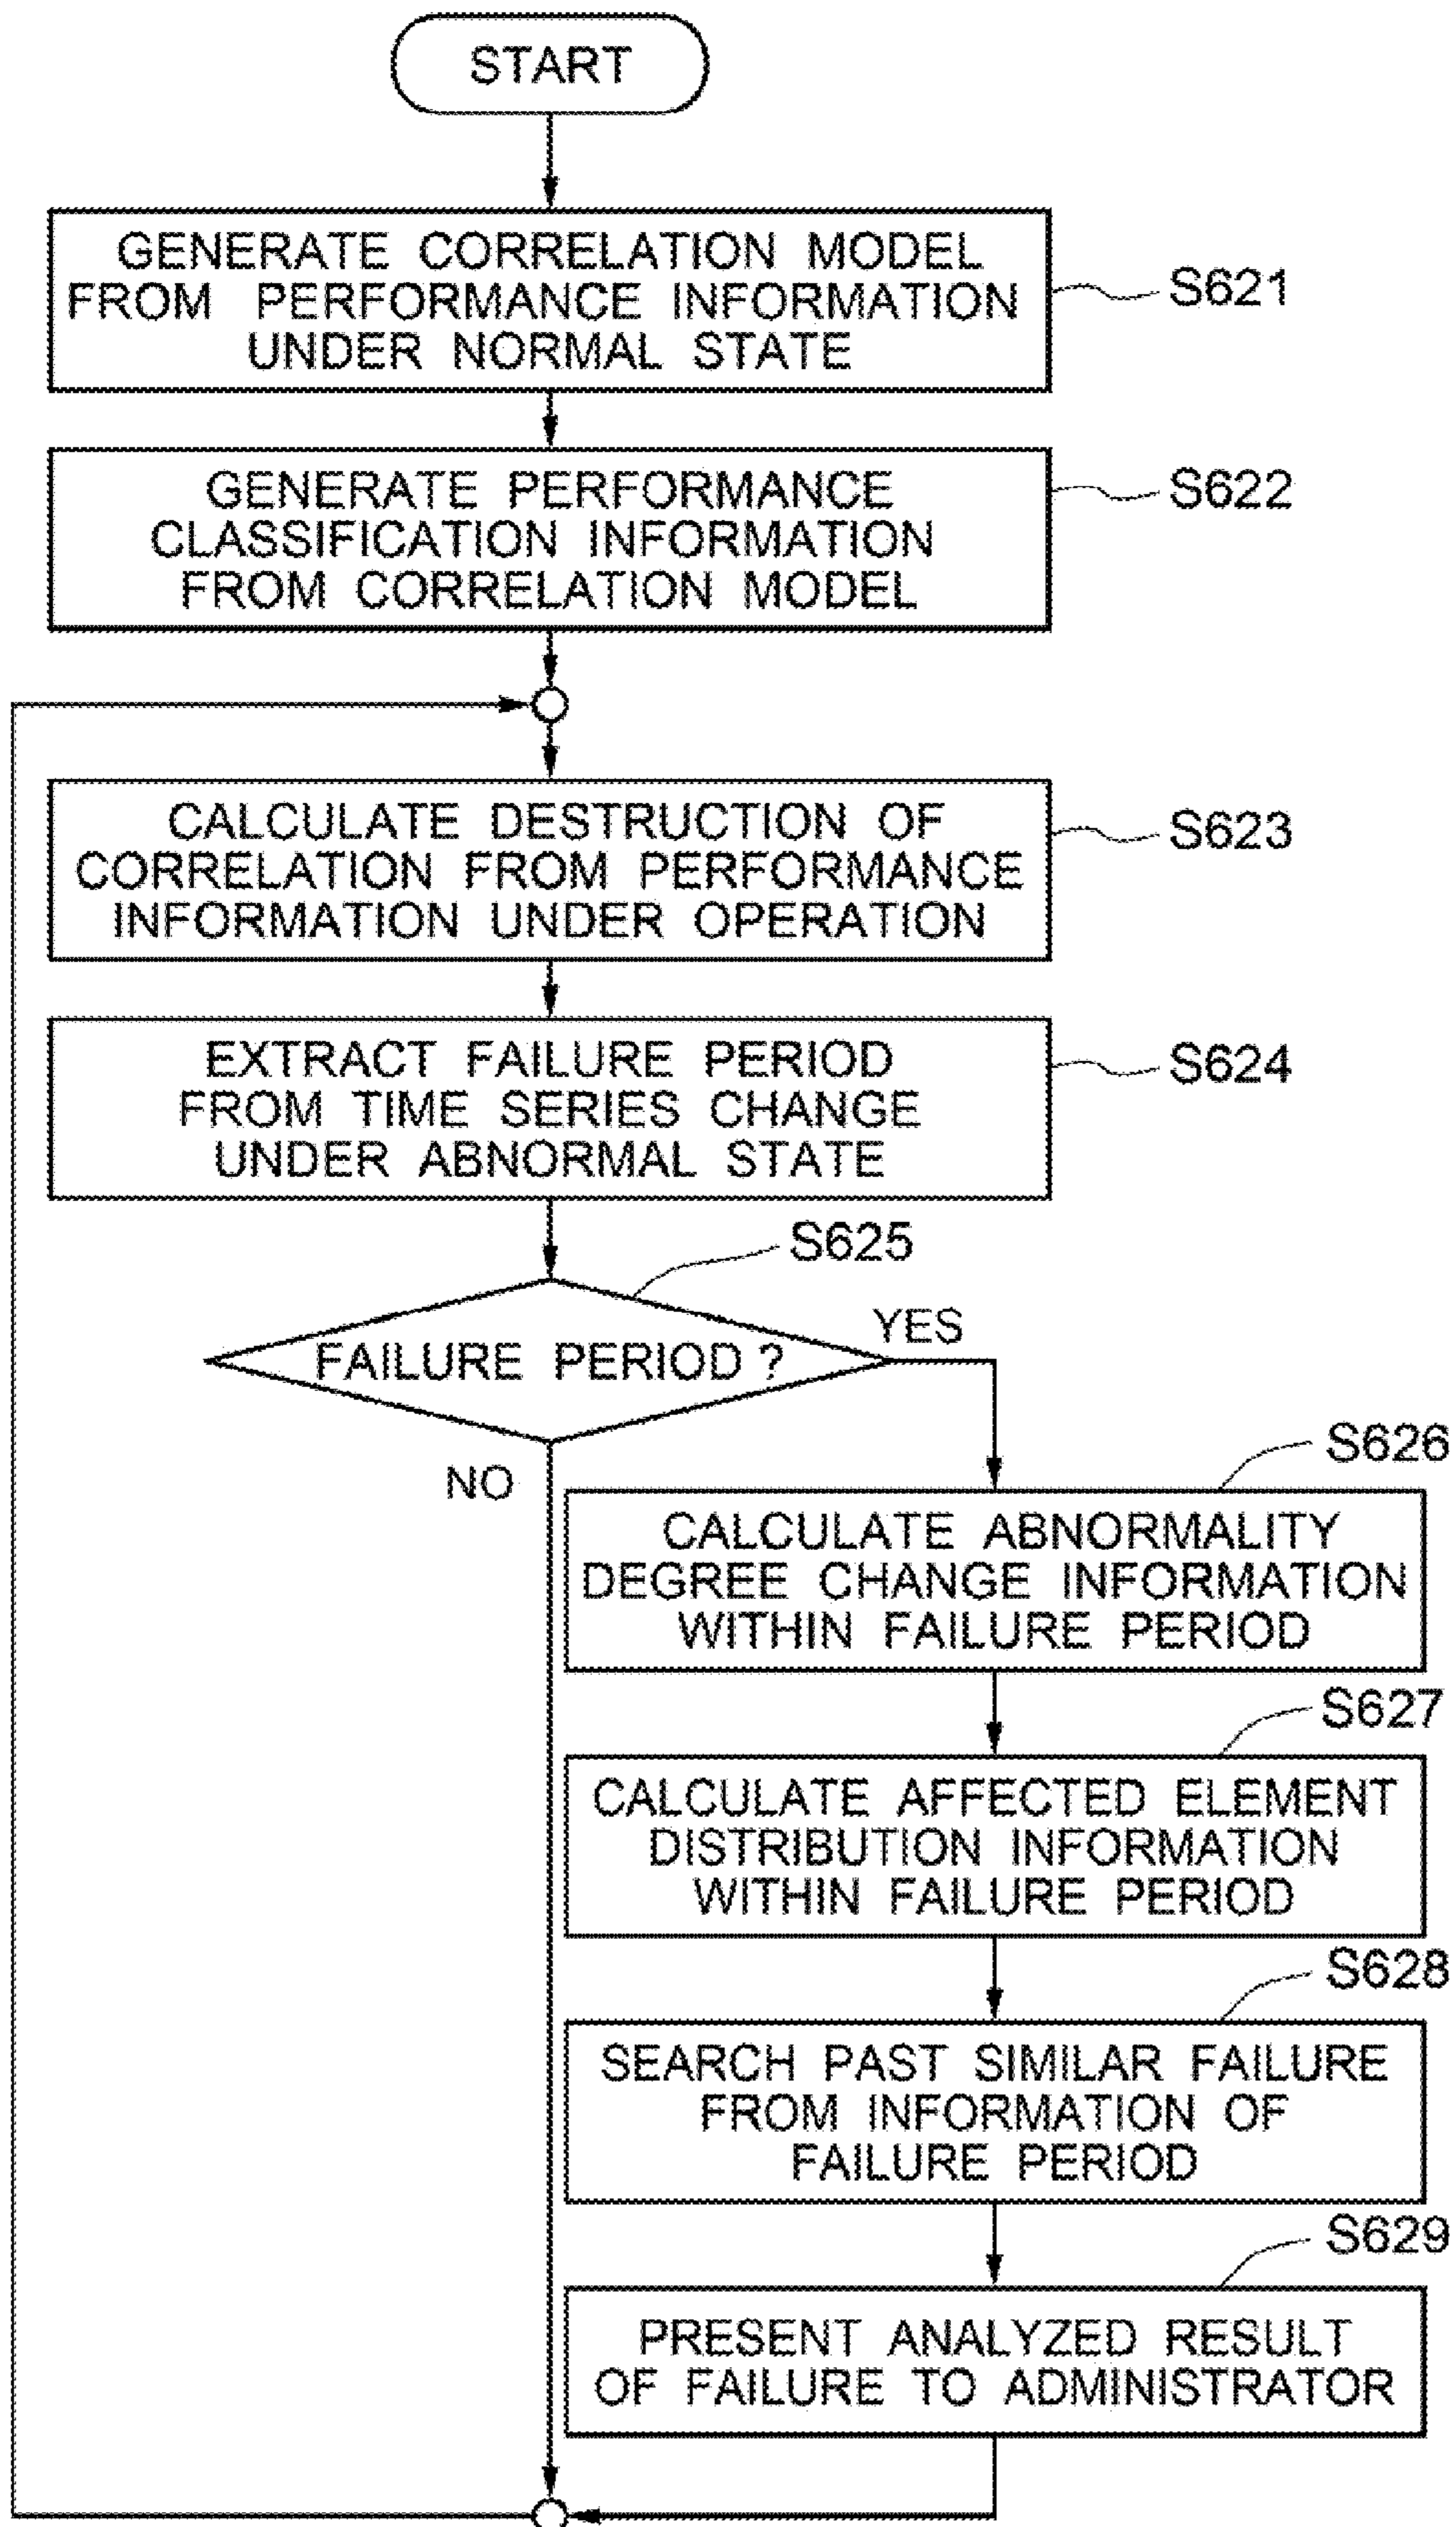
START

GENERATE CORRELATION MODEL FROM PERFORMANCE INFORMATION UNDER NORMAL STATE

S621

GENERATE PERFORMANCE CLASSIFICATION INFORMATION FROM CORRELATION MODEL

S622

CALCULATE DESTRUCTION OF CORRELATION FROM PERFORMANCE INFORMATION UNDER OPERATION

S623

EXTRACT FAILURE PERIOD FROM TIME SERIES CHANGE UNDER ABNORMAL STATE

S624

S625

FAILURE PERIOD ?

YES

NO

S626

CALCULATE ABNORMALITY DEGREE CHANGE INFORMATION WITHIN FAILURE PERIOD

S627

CALCULATE AFFECTED ELEMENT DISTRIBUTION INFORMATION WITHIN FAILURE PERIOD

S628

SEARCH PAST SIMILAR FAILURE FROM INFORMATION OF FAILURE PERIOD

S629

PRESENT ANALYZED RESULT OF FAILURE TO ADMINISTRATOR